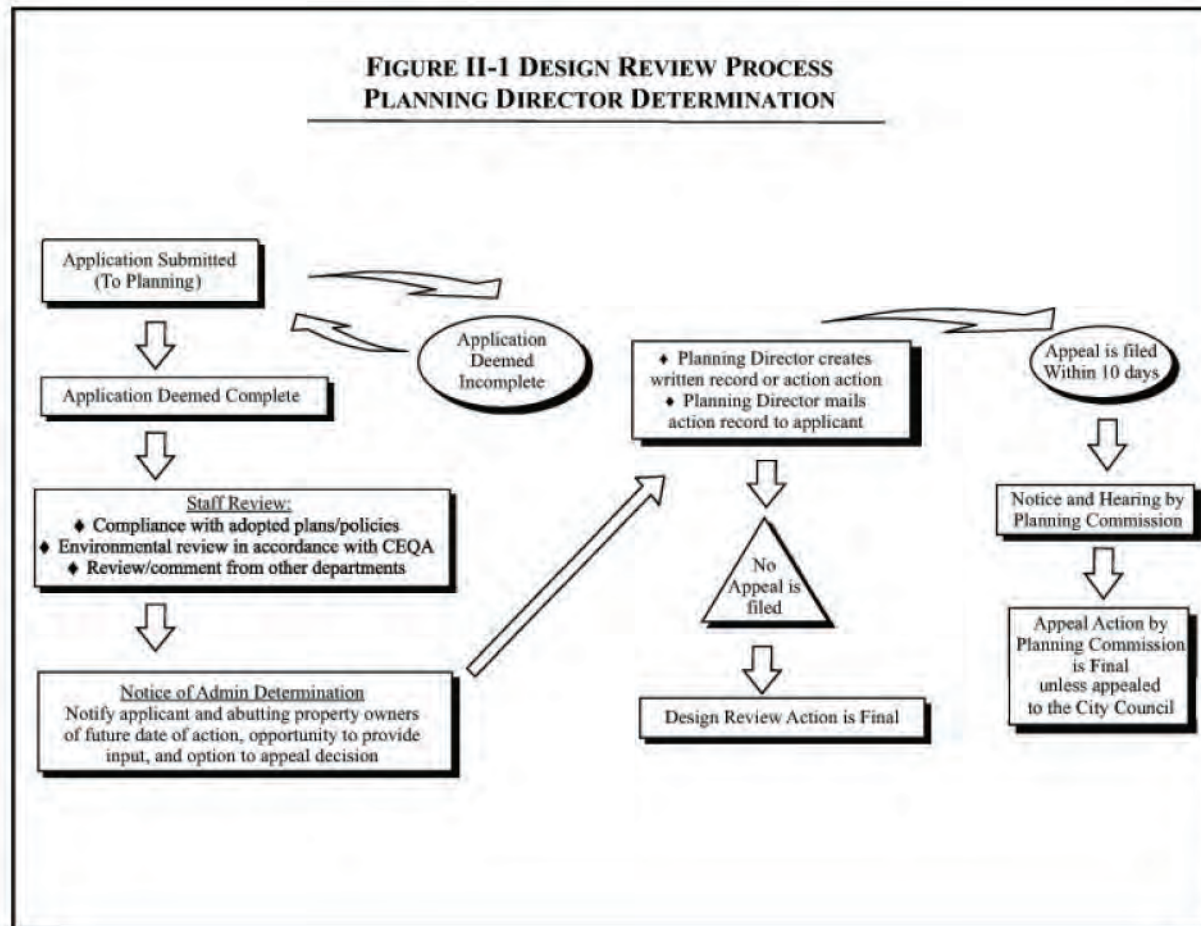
FIGURE II-1 DESIGN REVIEW PROCESS
PLANNING DIRECTOR DETERMINATION

Application Submitted (To Planning)

Application Deemed Incomplete

Application Deemed Complete

Staff Review:
♦ Compliance with adopted plans/policies
♦ Environmental review in accordance with CEQA
♦ Review/comment from other departments

Notice of Admin Determination
Notify applicant and abutting property owners of future date of action, opportunity to provide input, and option to appeal decision

♦ Planning Director creates written record or action action
♦ Planning Director mails action record to applicant

No Appeal is filed

Design Review Action is Final

Appeal is filed Within 10 days

Notice and Hearing by Planning Commission

Appeal Action by Planning Commission is Final unless appealed to the City Council